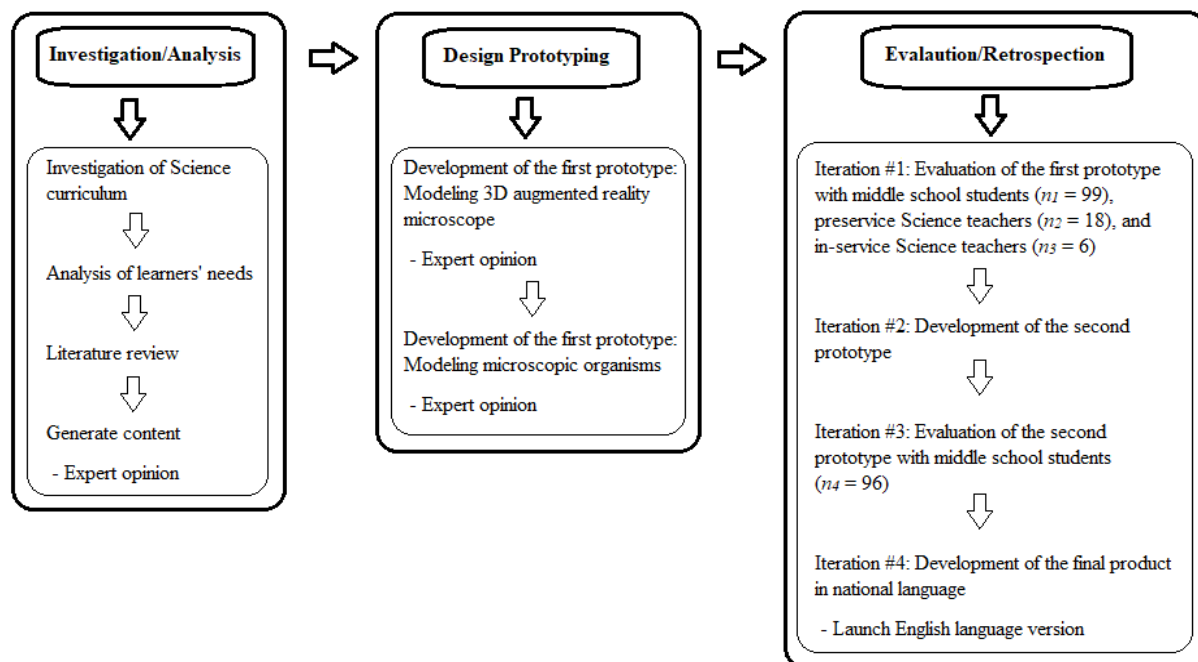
Investigation/Analysis

Investigation of Science curriculum

Analysis of learners' needs

Literature review

Generate content

- Expert opinion

Design Prototyping

Development of the first prototype: Modeling 3D augmented reality microscope

- Expert opinion

Development of the first prototype: Modeling microscopic organisms

- Expert opinion

Evalaution/Retrospection

Iteration #1: Evaluation of the first prototype with middle school students ($n_1$ = 99), preservice Science teachers ($n_2$ = 18), and in-service Science teachers ($n_3$ = 6)

Iteration #2: Development of the second prototype

Iteration #3: Evaluation of the second prototype with middle school students ($n_4$ = 96)

Iteration #4: Development of the final product in national language

- Launch English language version